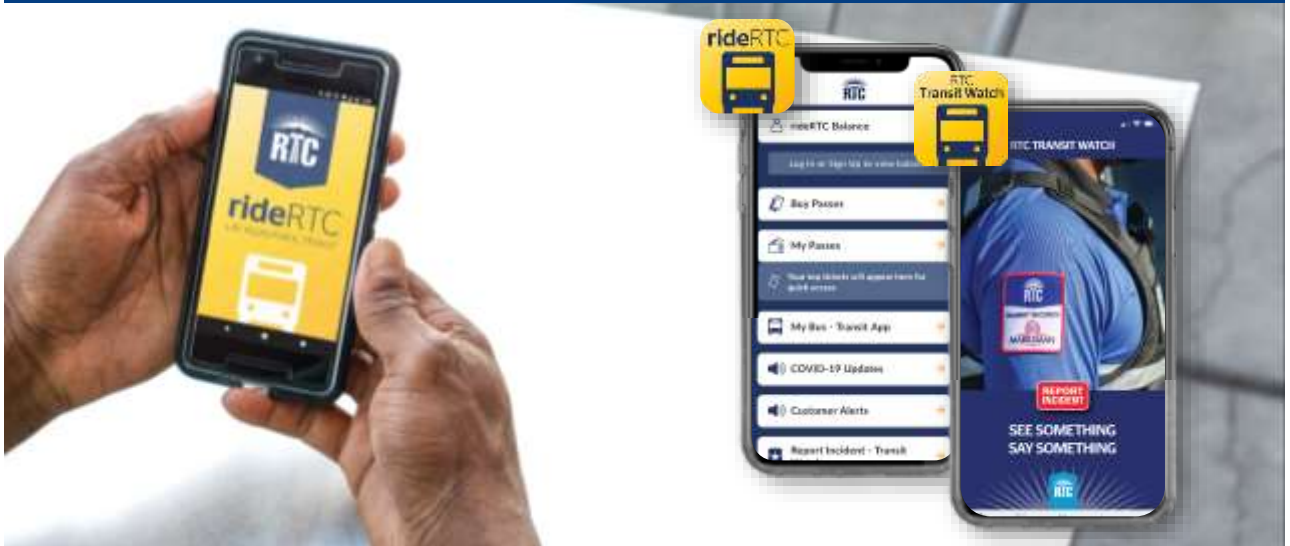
RTC

rideRTC

LAS VEGAS PUBLIC TRANSIT

rideRTC

RTC

rideRTC Balance

Log in or Sign Up to view balance

Buy Passes

My Passes

Your top tickets will appear here for quick access

My Bus - Transit App

COVID-19 Updates

Customer Alerts

Report Incident - Transit

RTC Transit Watch

RTC TRANSIT WATCH

RTC

TRANSIT SECURITY

ALLIED UNIVERSAL

REPORT INCIDENT

SEE SOMETHING SAY SOMETHING

RTC